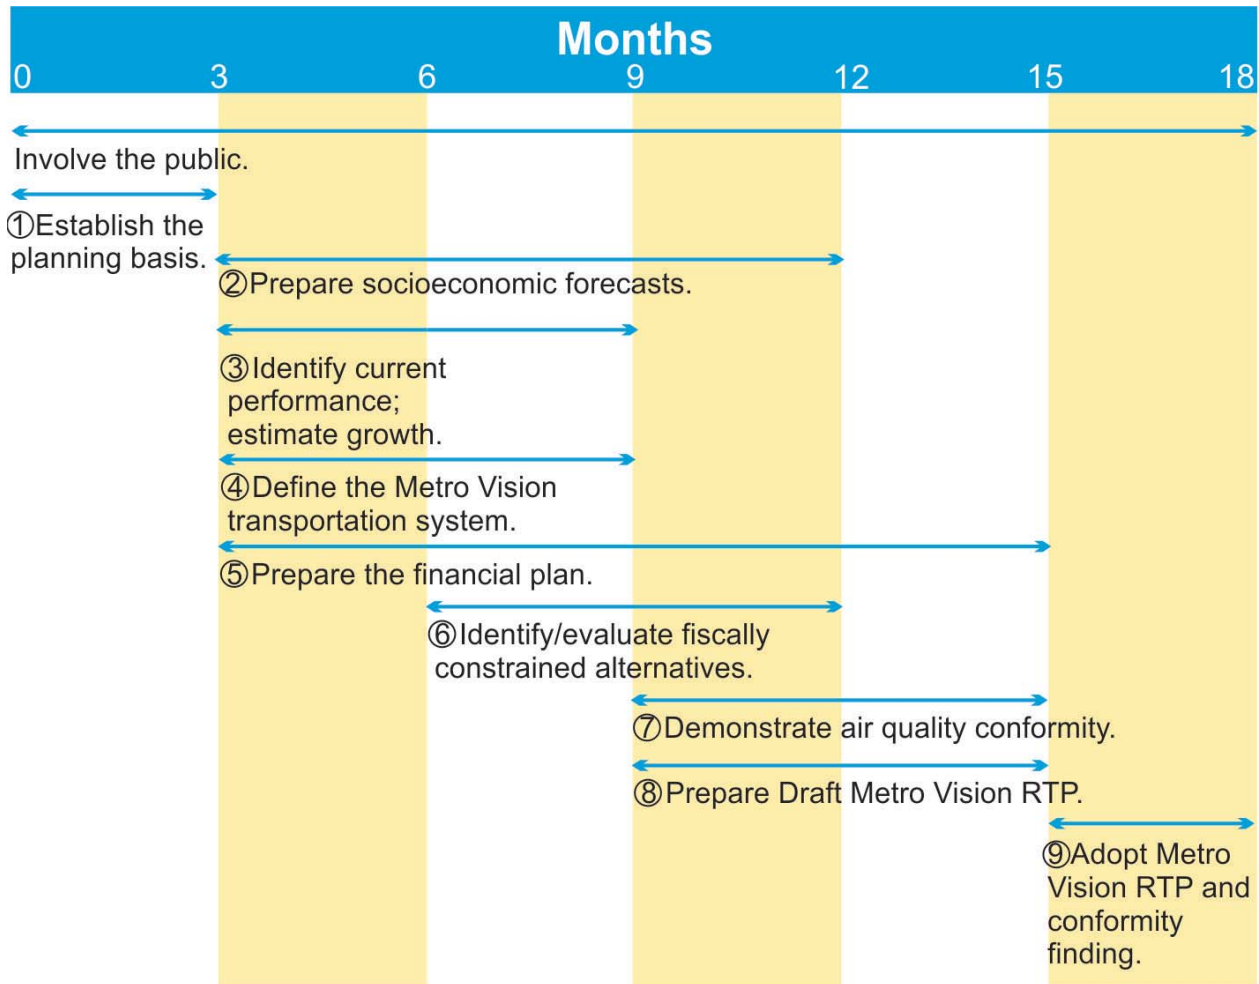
Months

0 3 6 9 12 15 18

Involve the public.

①Establish the planning basis.

②Prepare socioeconomic forecasts.

③Identify current performance; estimate growth.

④Define the Metro Vision transportation system.

⑤Prepare the financial plan.

⑥Identify/evaluate fiscally constrained alternatives.

⑦Demonstrate air quality conformity.

⑧Prepare Draft Metro Vision RTP.

⑨Adopt Metro Vision RTP and conformity finding.